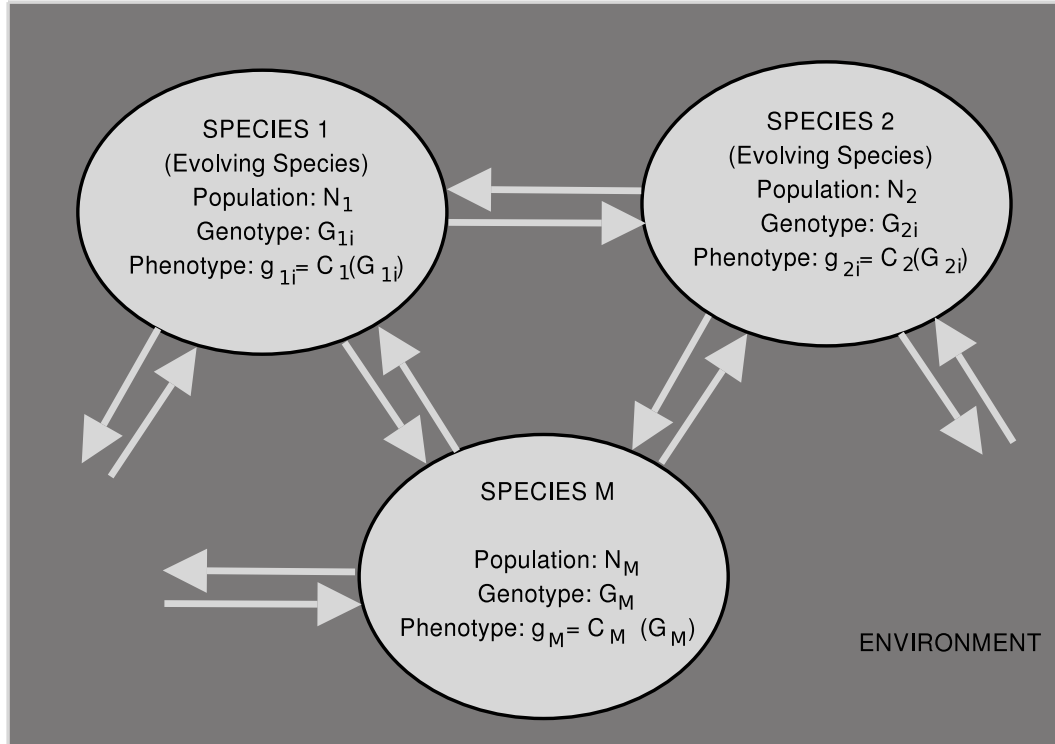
SPECIES 1
(Evolving Species)
Population: $N_1$
Genotype: $G_{1i}$
Phenotype: $g_{1i} = C_1(G_{1i})$

SPECIES 2
(Evolving Species)
Population: $N_2$
Genotype: $G_{2i}$
Phenotype: $g_{2i} = C_2(G_{2i})$

SPECIES M

Population: $N_M$
Genotype: $G_M$
Phenotype: $g_M = C_M(G_M)$

ENVIRONMENT